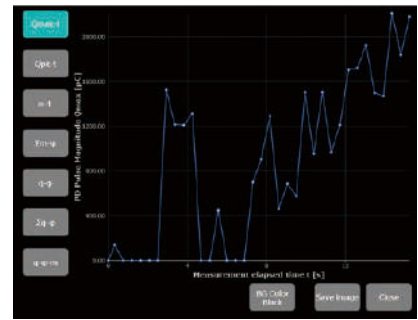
Qmax-t

Qpk-t

n-t

Ton-φ

q-φ

Σq-φ

φ-q-n

2000.00

1600.00

1200.00

800.00

400.00

0.00

PD Pulse Magnitude Qmax [pC]

0

4

8

12

Measurement elapsed time t [s]

BG Color Black

Save Image

Close